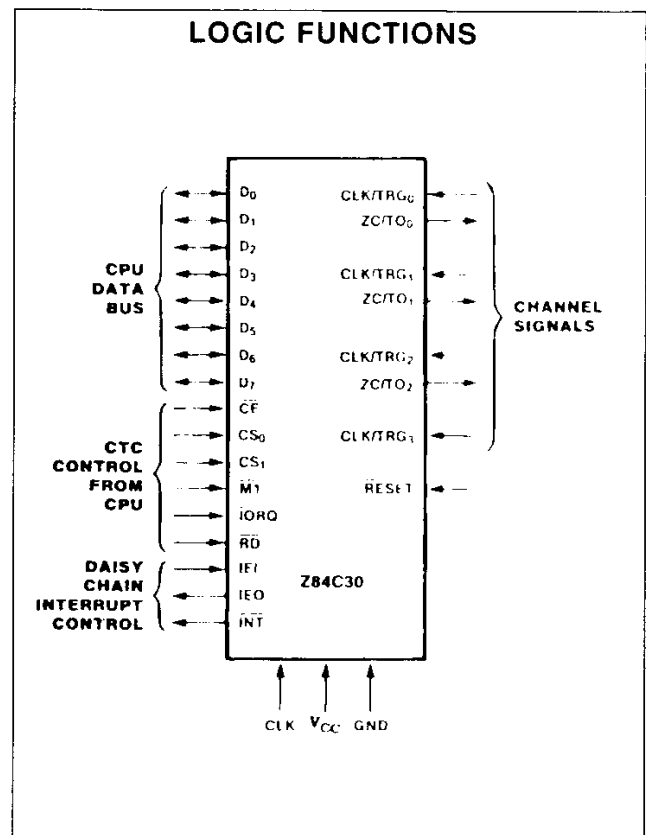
LOGIC FUNCTIONS

CPU DATA BUS

$D_0$
$D_1$
$D_2$
$D_3$
$D_4$
$D_5$
$D_6$
$D_7$

CTC CONTROL FROM CPU

$\overline{CE}$
$CS_0$
$CS_1$
$\overline{M1}$
$\overline{IORQ}$
$\overline{RD}$

DAISY CHAIN INTERRUPT CONTROL

IEI
IEO
$\overline{INT}$

Z84C30

$CLK/TRG_0$
$ZC/TO_0$
$CLK/TRG_1$
$ZC/TO_1$
$CLK/TRG_2$
$ZC/TO_2$
$CLK/TRG_3$
$\overline{RESET}$

CHANNEL SIGNALS

CLK $V_{CC}$ GND